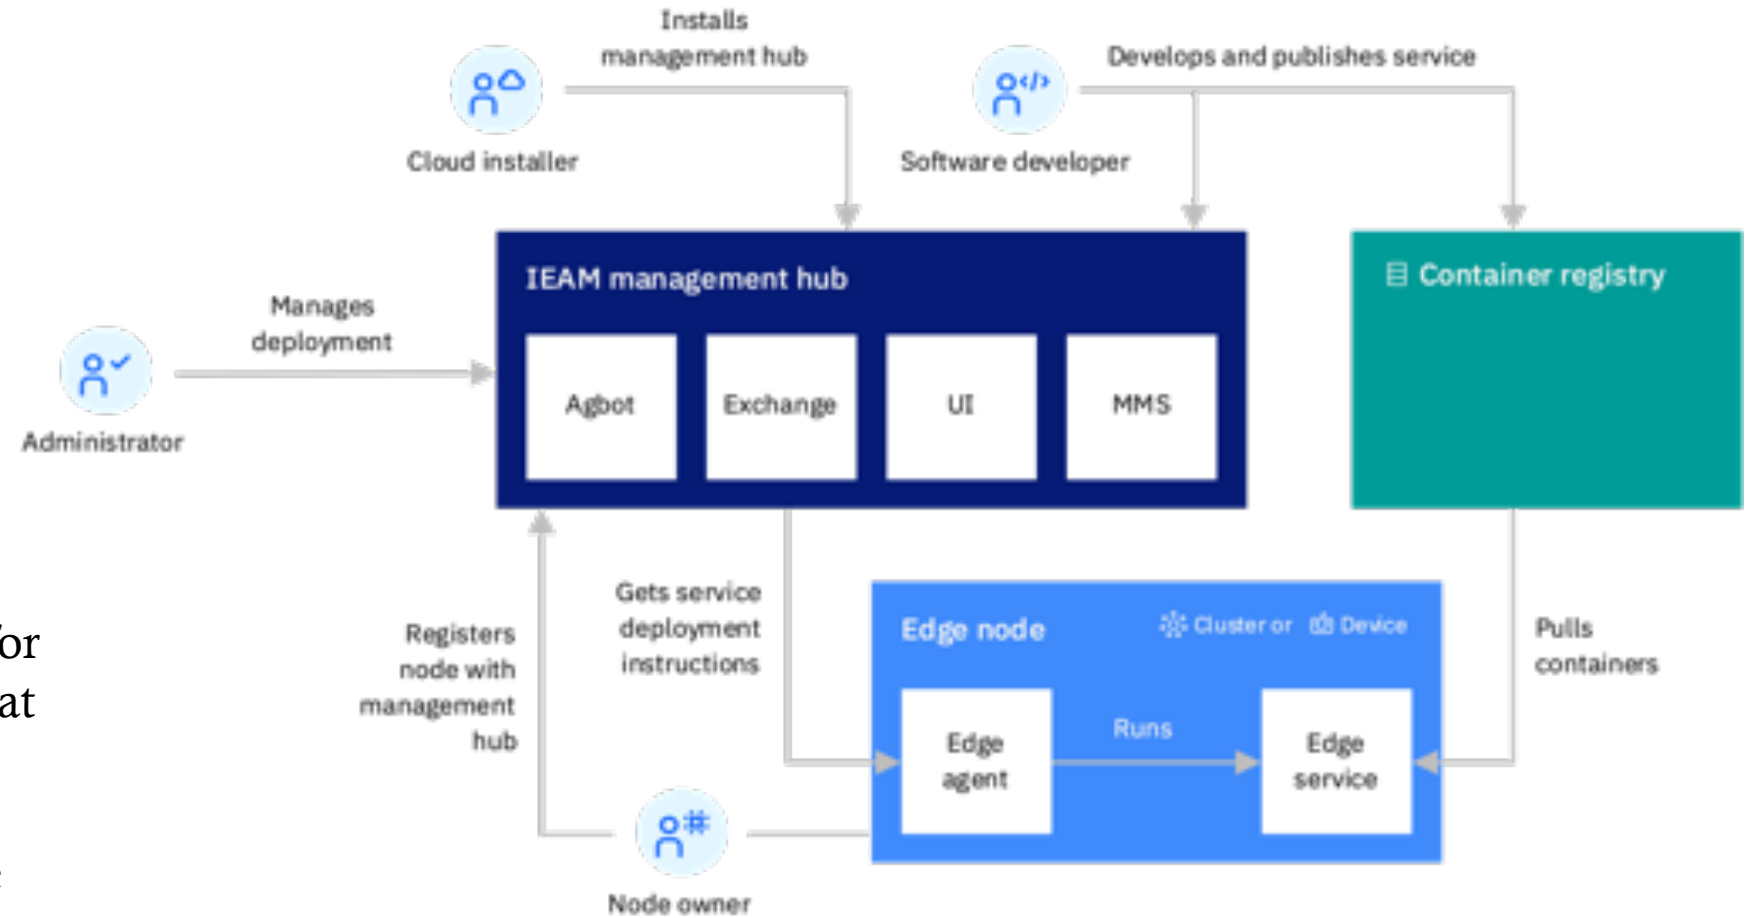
Installs management hub

Cloud installer

Develops and publishes service

Software developer

Manages deployment

Administrator

IEAM management hub

Agbot

Exchange

UI

MMS

Container registry

Registers node with management hub

Gets service deployment instructions

Edge node

Cluster or Device

Edge agent

Runs

Edge service

Pulls containers

Node owner

or
at